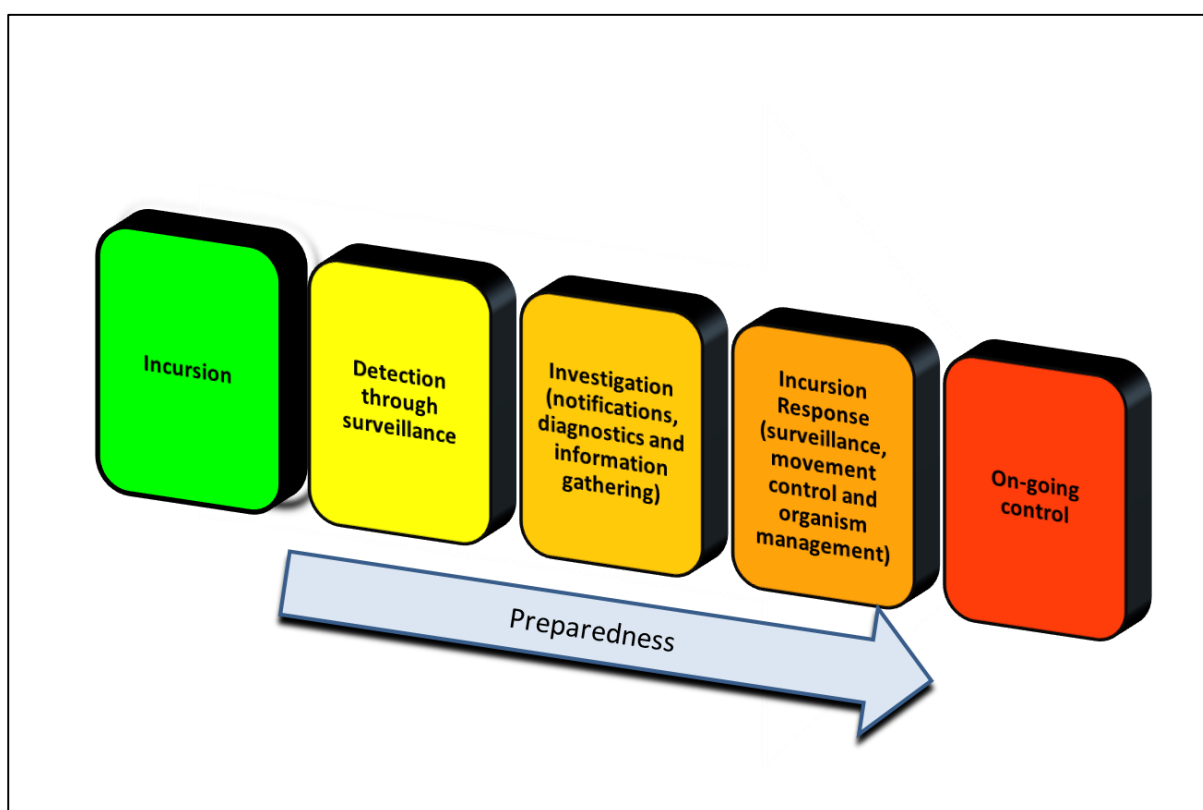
Incursion

Detection through surveillance

Investigation (notifications, diagnostics and information gathering)

Incursion Response (surveillance, movement control and organism management)

On-going control

Preparedness